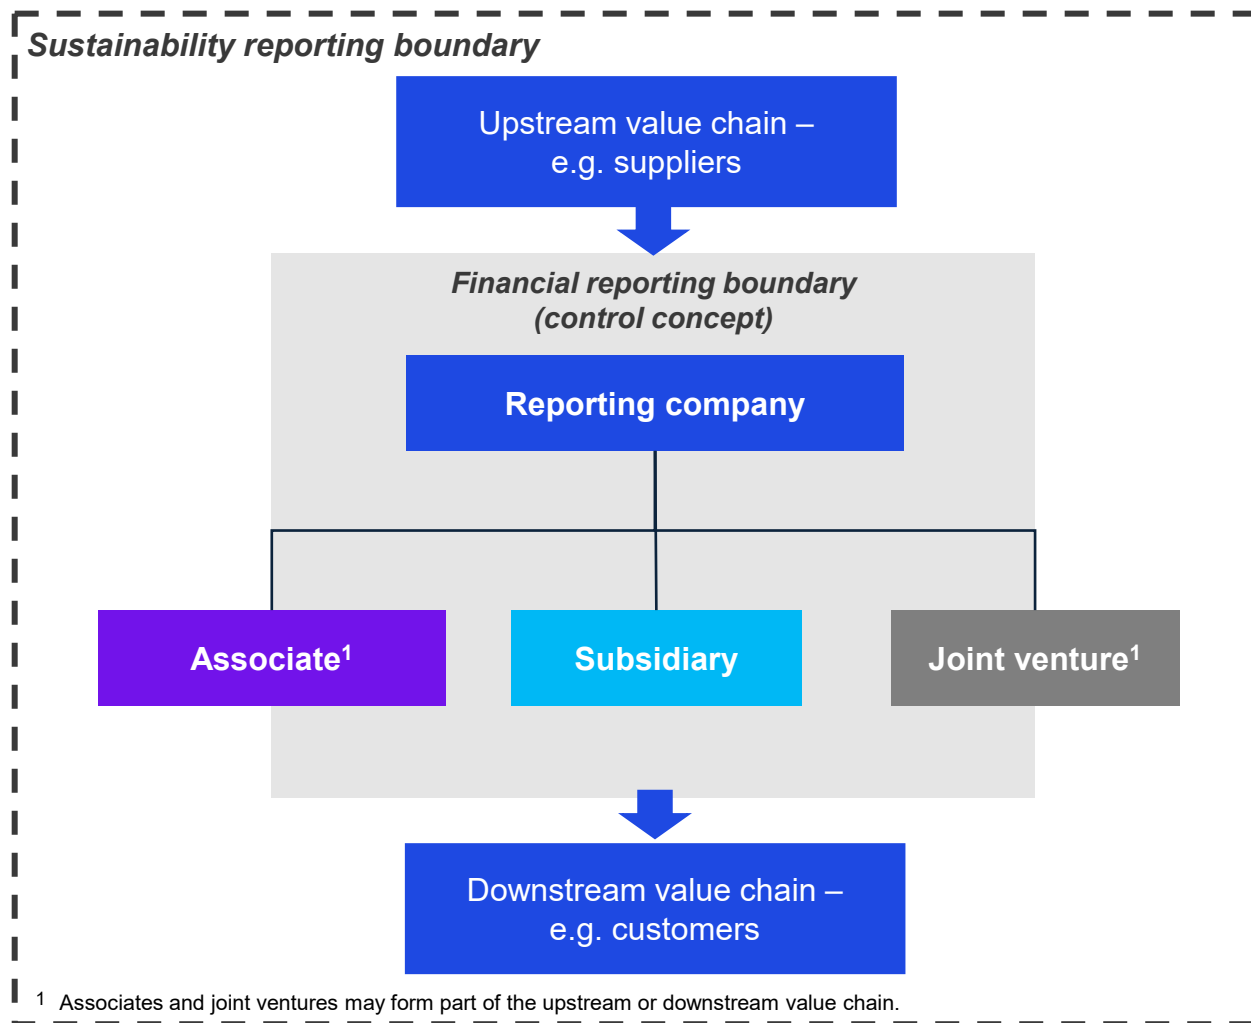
Sustainability reporting boundary

Upstream value chain – e.g. suppliers

Financial reporting boundary (control concept)

Reporting company

Associate$^1$

Subsidiary

Joint venture$^1$

Downstream value chain – e.g. customers

1 Associates and joint ventures may form part of the upstream or downstream value chain.